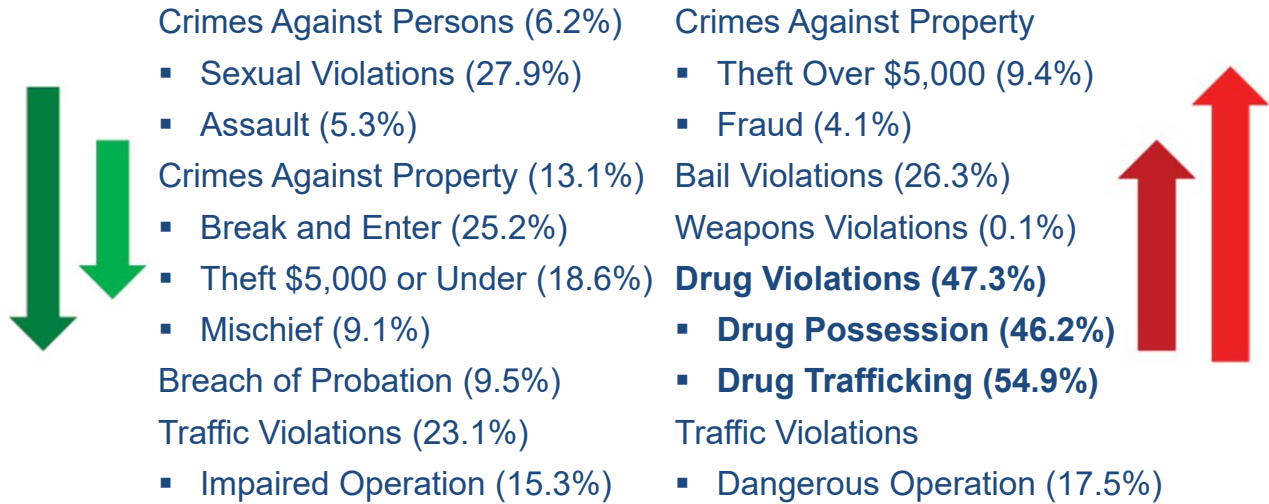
Crimes Against Persons (6.2%)

- Sexual Violations (27.9%)
- Assault (5.3%)

Crimes Against Property (13.1%)

- Break and Enter (25.2%)
- Theft \$5,000 or Under (18.6%)
- Mischief (9.1%)

Breach of Probation (9.5%)

Traffic Violations (23.1%)

- Impaired Operation (15.3%)

Crimes Against Property

- Theft Over \$5,000 (9.4%)
- Fraud (4.1%)

Bail Violations (26.3%)

Weapons Violations (0.1%)

**Drug Violations (47.3%)**

- **Drug Possession (46.2%)**
- **Drug Trafficking (54.9%)**

Traffic Violations

- Dangerous Operation (17.5%)